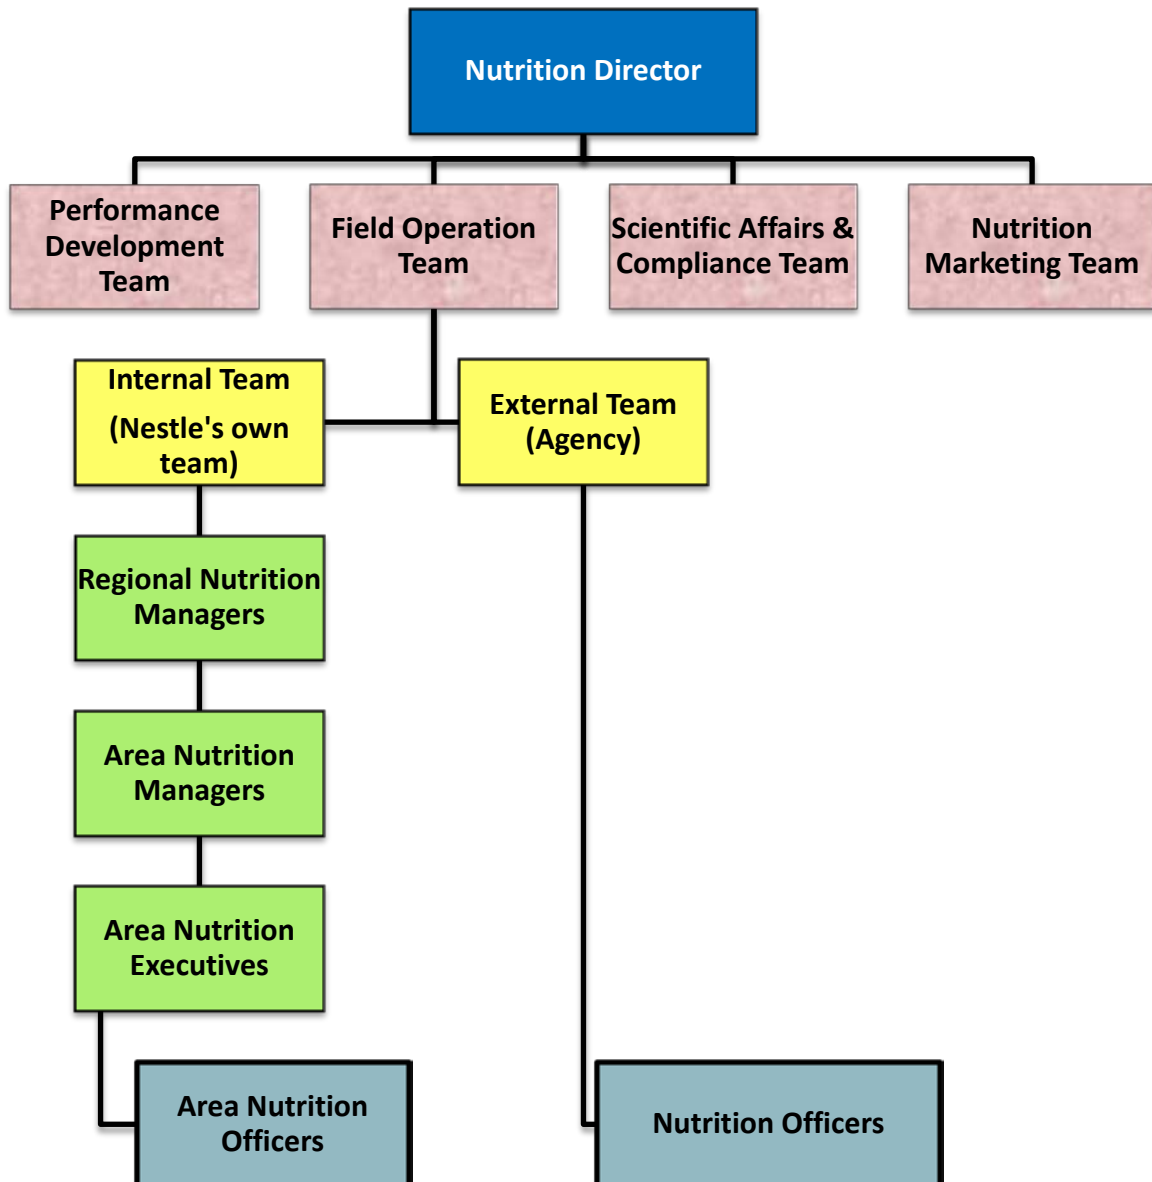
Nutrition Director

Performance Development Team

Field Operation Team

Scientific Affairs & Compliance Team

Nutrition Marketing Team

Internal Team

(Nestle's own team)

External Team (Agency)

Regional Nutrition Managers

Area Nutrition Managers

Area Nutrition Executives

Area Nutrition Officers

Nutrition Officers